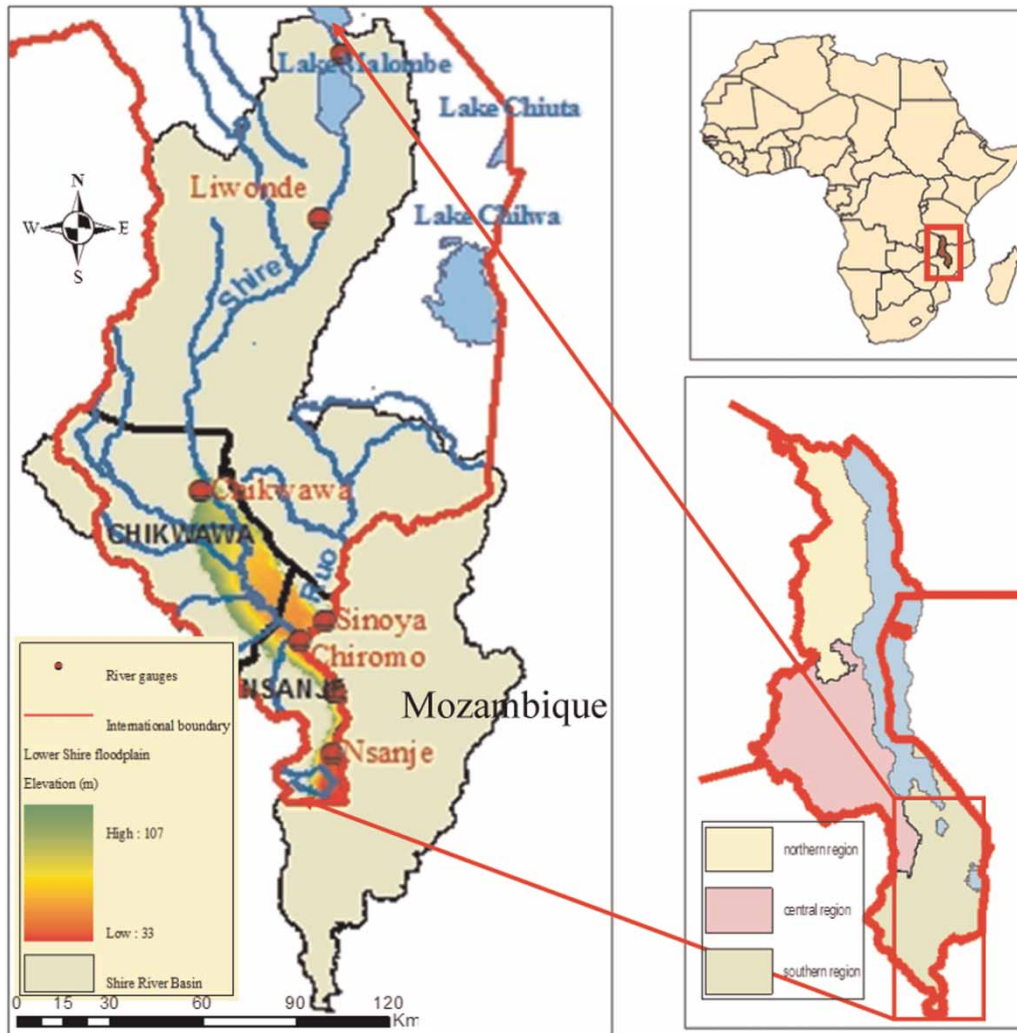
Lake Malombe

Lake Chiuta

Lake Chilwa

Liwonde

Shire

N
W E
S

Chikwawa

CHIKWAWA

Ruo

Sinoya

Chiromo

NSANJE

Mozambique

Nsanje

River gauges

International boundary

Lower Shire floodplain

Elevation (m)

High : 107

Low : 33

Shire River Basin

0 15 30 60 90 120 Km

northern region

central region

southern region